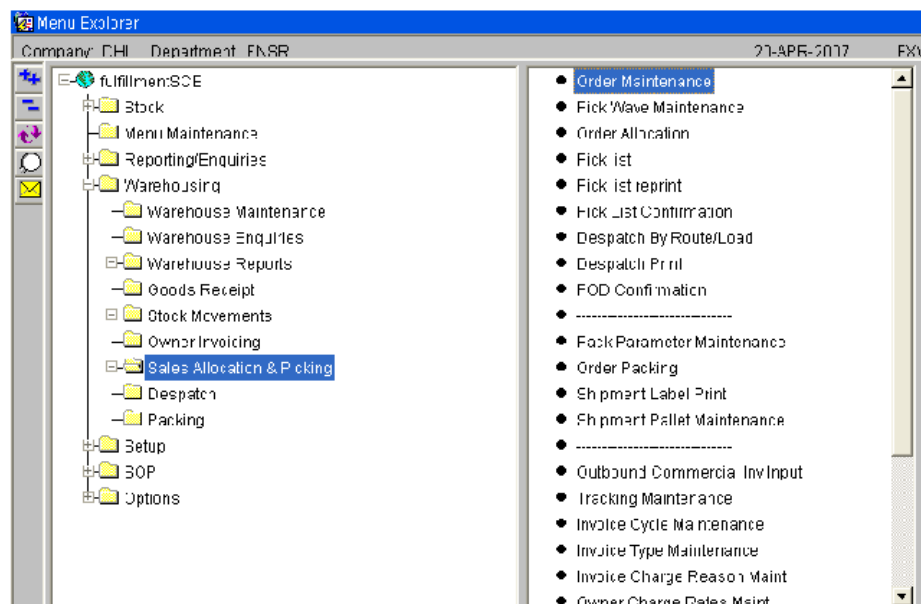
Menu Explorer
Company: CHL Department: FNSR 20-APR-2017 EX

fulfillment:SCE
Stock
Menu Maintenance
Reporting/Enquiries
Warehousing
Warehouse Maintenance
Warehouse Enquiries
Warehouse Reports
Goods Receipt
Stock Movements
Owner Invoicing
Sales Allocation & Picking
Despatch
Packing
Setup
SOP
Options

Order Maintenance
Pick Wave Maintenance
Order Allocation
Pick List
Pick List reprint
Pick List Confirmation
Despatch By Route/Load
Despatch Print
POD Confirmation
-------------------------
Pack Parameter Maintenance
Order Packing
Shipment Label Print
Shipment Pallet Maintenance
-------------------------
Outbound Commercial Inv Input
Tracking Maintenance
Invoice Cycle Maintenance
Invoice Type Maintenance
Invoice Charge Reason Maint
Owner Charge Rates Maint